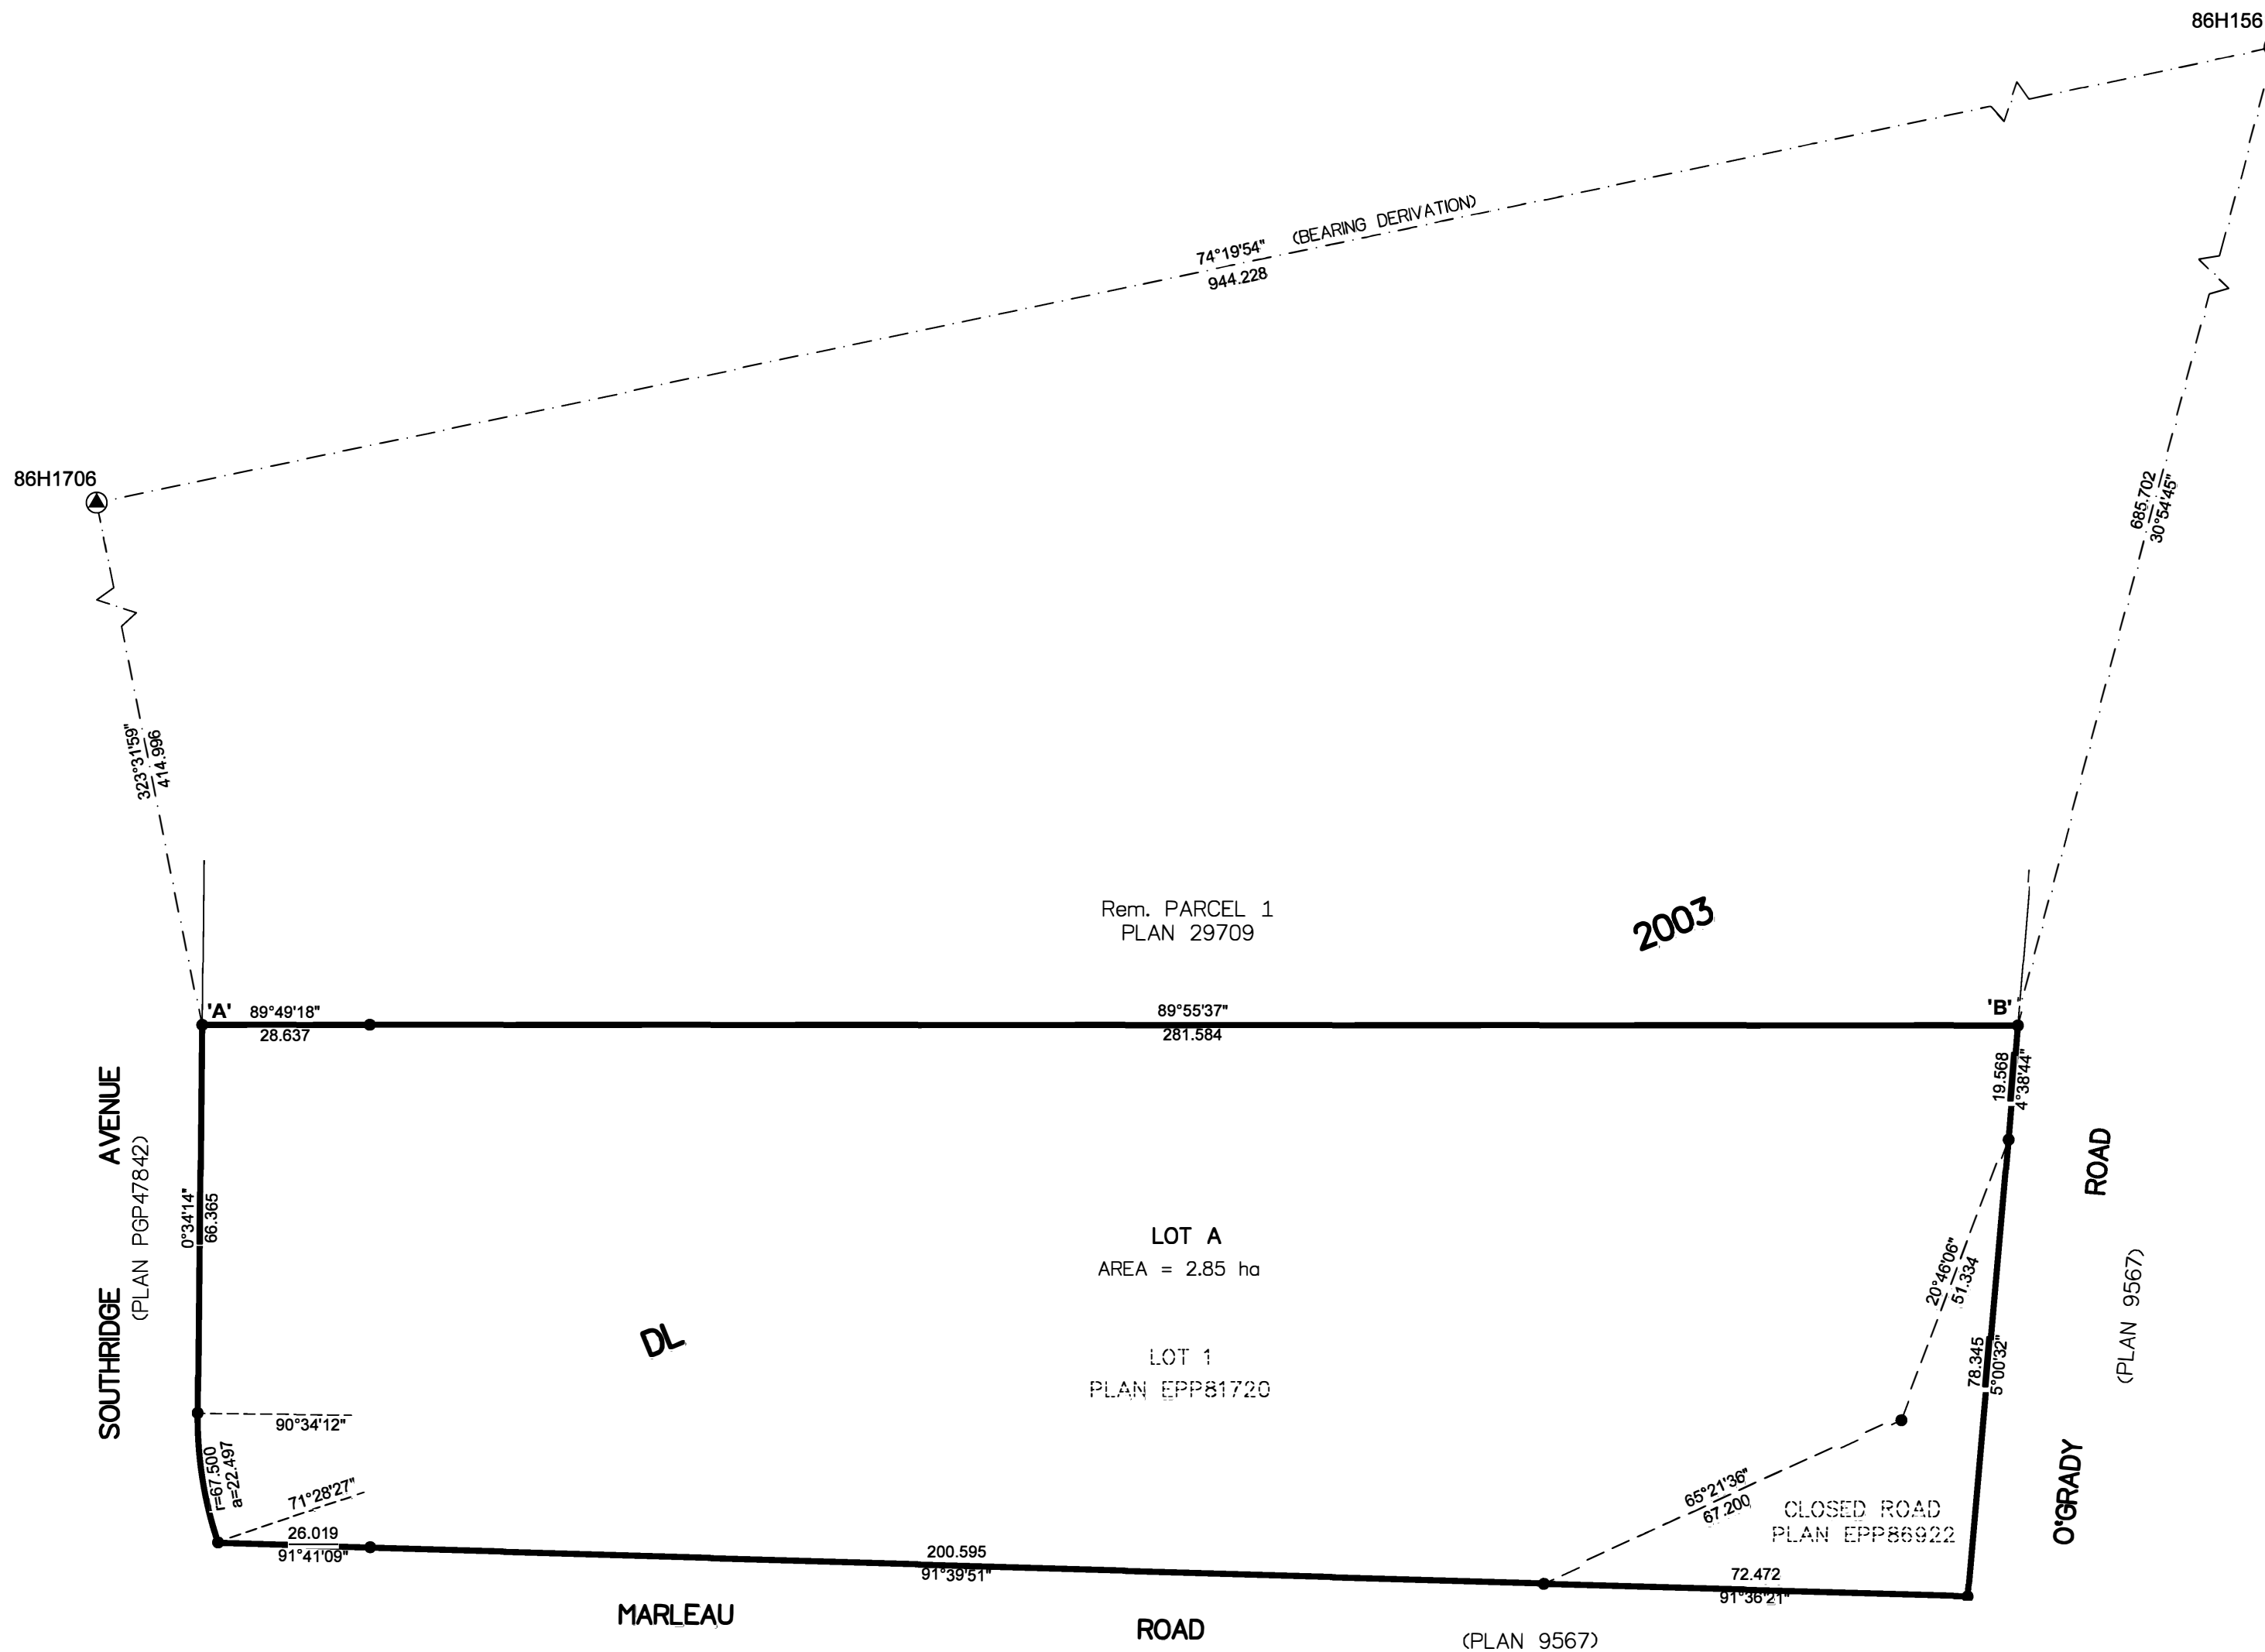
86H156

74°19'54" (BEARING DERIVATION)
944.228

86H1706

685.702
30°54'45"

323°31'59"
414.996

Rem. PARCEL 1
PLAN 29709

2003

'A' 89°49'18"
28.637

89°55'37"
281.584

'B'

19.568
4°38'44"

AVENUE
(PLAN PGP47842)
SOUTHRIDGE

0°34'14"
66.365

LOT A
AREA = 2.85 ha

ROAD

20°46'06"
51.334

(PLAN 9567)

DL

LOT 1
PLAN EPP81720

78.345
5°00'32"

90°34'12"

r=67.500
a=22.497

71°28'27"

26.019
91°41'09"

65°21'36"
67.200

CLOSED ROAD
PLAN EPP86922

O'GRADY

200.595
91°39'51"

72.472
91°36'21"

MARLEAU

ROAD

(PLAN 9567)